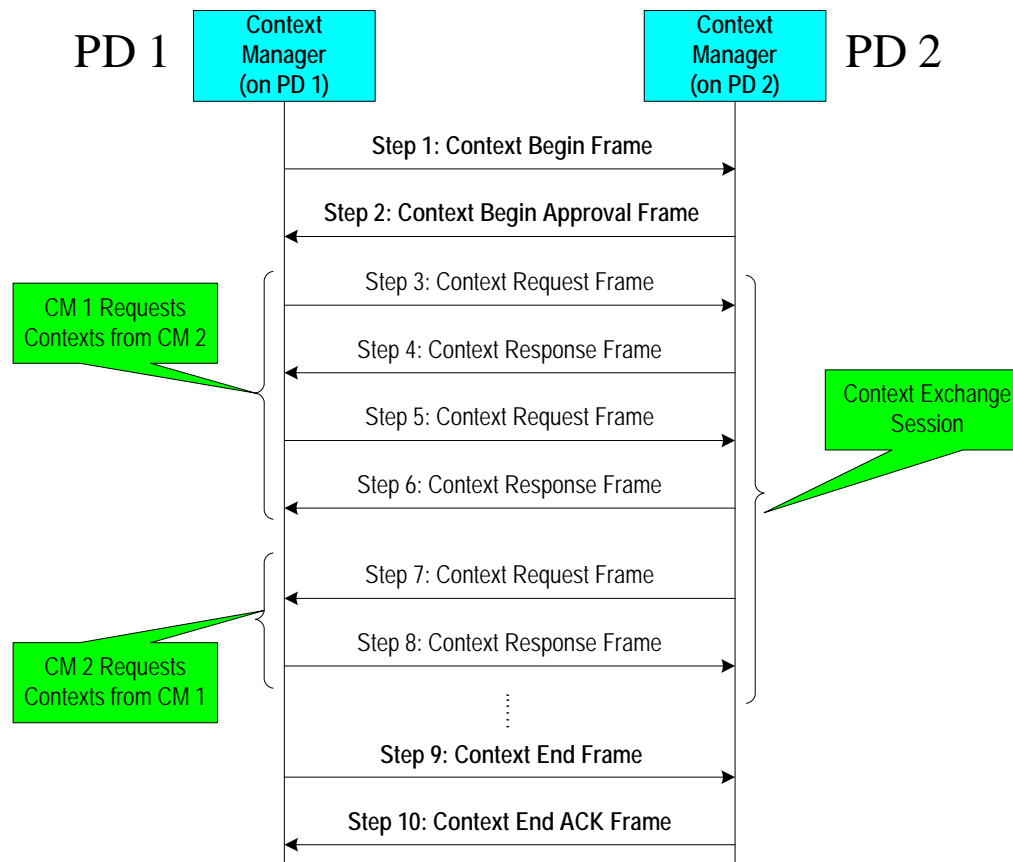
PD 1

Context Manager (on PD 1)

Context Manager (on PD 2)

PD 2

Step 1: Context Begin Frame

Step 2: Context Begin Approval Frame

CM 1 Requests Contexts from CM 2

Step 3: Context Request Frame

Step 4: Context Response Frame

Step 5: Context Request Frame

Step 6: Context Response Frame

Context Exchange Session

Step 7: Context Request Frame

Step 8: Context Response Frame

CM 2 Requests Contexts from CM 1

Step 9: Context End Frame

Step 10: Context End ACK Frame